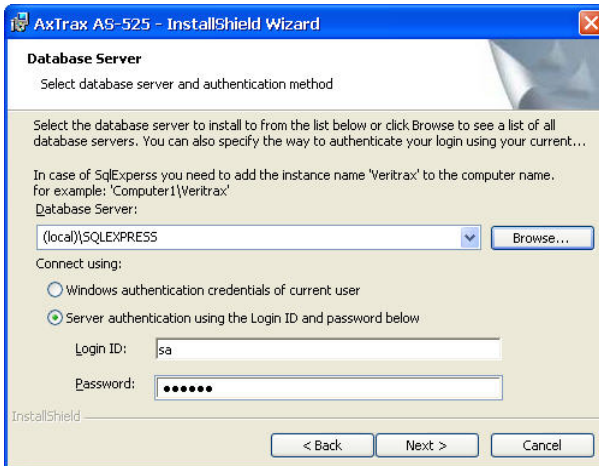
AxTrax AS-525 - InstallShield Wizard

Database Server

Select database server and authentication method

Select the database server to install to from the list below or click Browse to see a list of all database servers. You can also specify the way to authenticate your login using your current...

In case of SqlExperss you need to add the instance name 'Veritrax' to the computer name. for example: 'Computer1\Veritrax'

Database Server:

(local)\SQLEXPRESS

Browse...

Connect using:

Windows authentication credentials of current user

Server authentication using the Login ID and password below

Login ID: sa

Password: ●●●●●●

InstallShield

< Back

Next >

Cancel